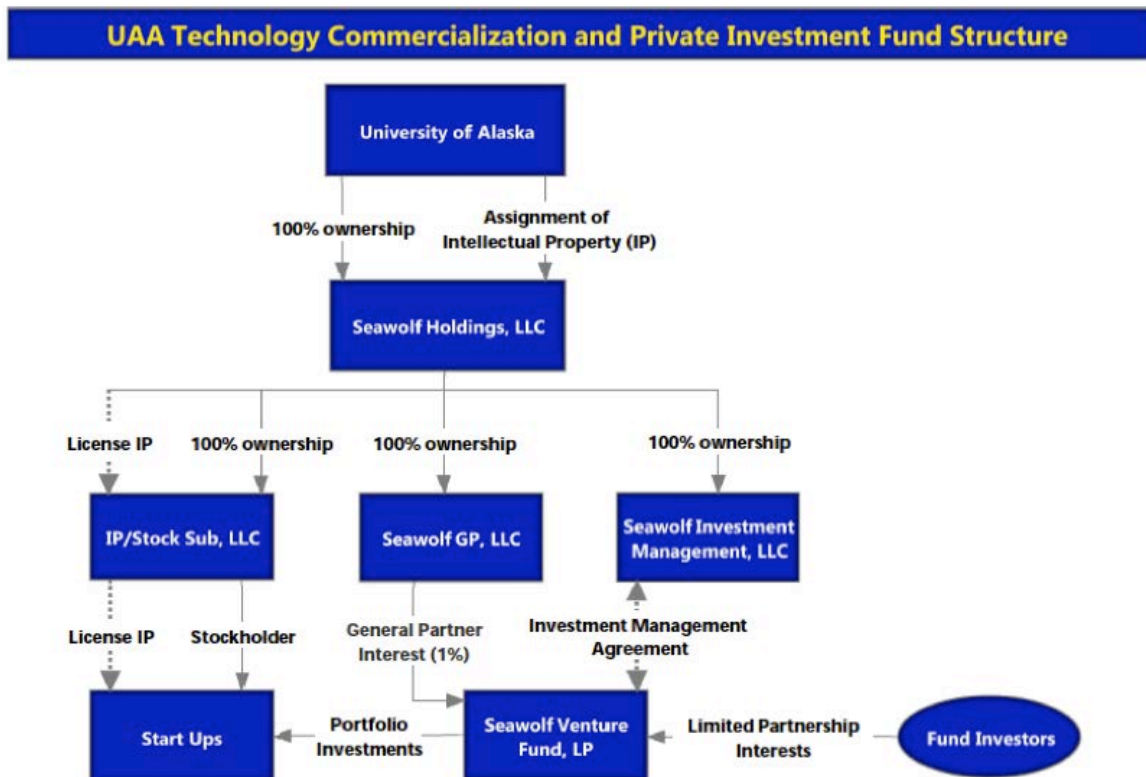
UAA Technology Commercialization and Private Investment Fund Structure

University of Alaska

100% ownership

Assignment of Intellectual Property (IP)

Seawolf Holdings, LLC

License IP

100% ownership

100% ownership

100% ownership

IP/Stock Sub, LLC

Seawolf GP, LLC

Seawolf Investment Management, LLC

License IP

Stockholder

General Partner Interest (1%)

Investment Management Agreement

Start Ups

Portfolio Investments

Seawolf Venture Fund, LP

Limited Partnership Interests

Fund Investors